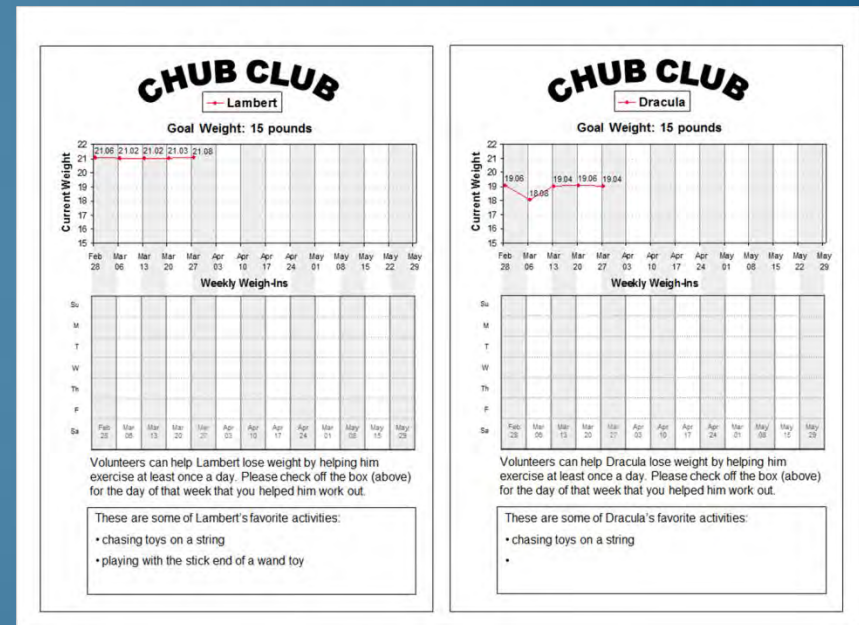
CHUB CLUB

Lambert

Goal Weight: 15 pounds

Current Weight

22
21
20
19
18
17
16
15

21.06 21.02 21.02 21.03 21.08

Feb 28 Mar 06 Mar 13 Mar 20 Mar 27 Apr 03 Apr 10 Apr 17 Apr 24 May 01 May 08 May 15 May 22 May 29

Weekly Weigh-Ins

Su
M
T
W
Th
F
Sa

Feb 28 Mar 06 Mar 13 Mar 20 Mar 27 Apr 03 Apr 10 Apr 17 Apr 24 Mar 01 May 08 May 15 May 29

Volunteers can help Lambert lose weight by helping him exercise at least once a day. Please check off the box (above) for the day of that week that you helped him work out.

These are some of Lambert's favorite activities:

• chasing toys on a string

• playing with the stick end of a wand toy

CHUB CLUB

Dracula

Goal Weight: 15 pounds

Current Weight

22
21
20
19
18
17
16
15

19.06 18.05 19.04 19.06 19.04

Feb 28 Mar 06 Mar 13 Mar 20 Mar 27 Apr 03 Apr 10 Apr 17 Apr 24 May 01 May 08 May 15 May 22 May 29

Weekly Weigh-Ins

Su
M
T
W
Th
F
Sa

Feb 28 Mar 06 Mar 13 Mar 20 Mar 27 Apr 03 Apr 10 Apr 17 Apr 24 Mar 01 May 08 May 15 May 29

Volunteers can help Dracula lose weight by helping him exercise at least once a day. Please check off the box (above) for the day of that week that you helped him work out.

These are some of Dracula's favorite activities:

• chasing toys on a string

•